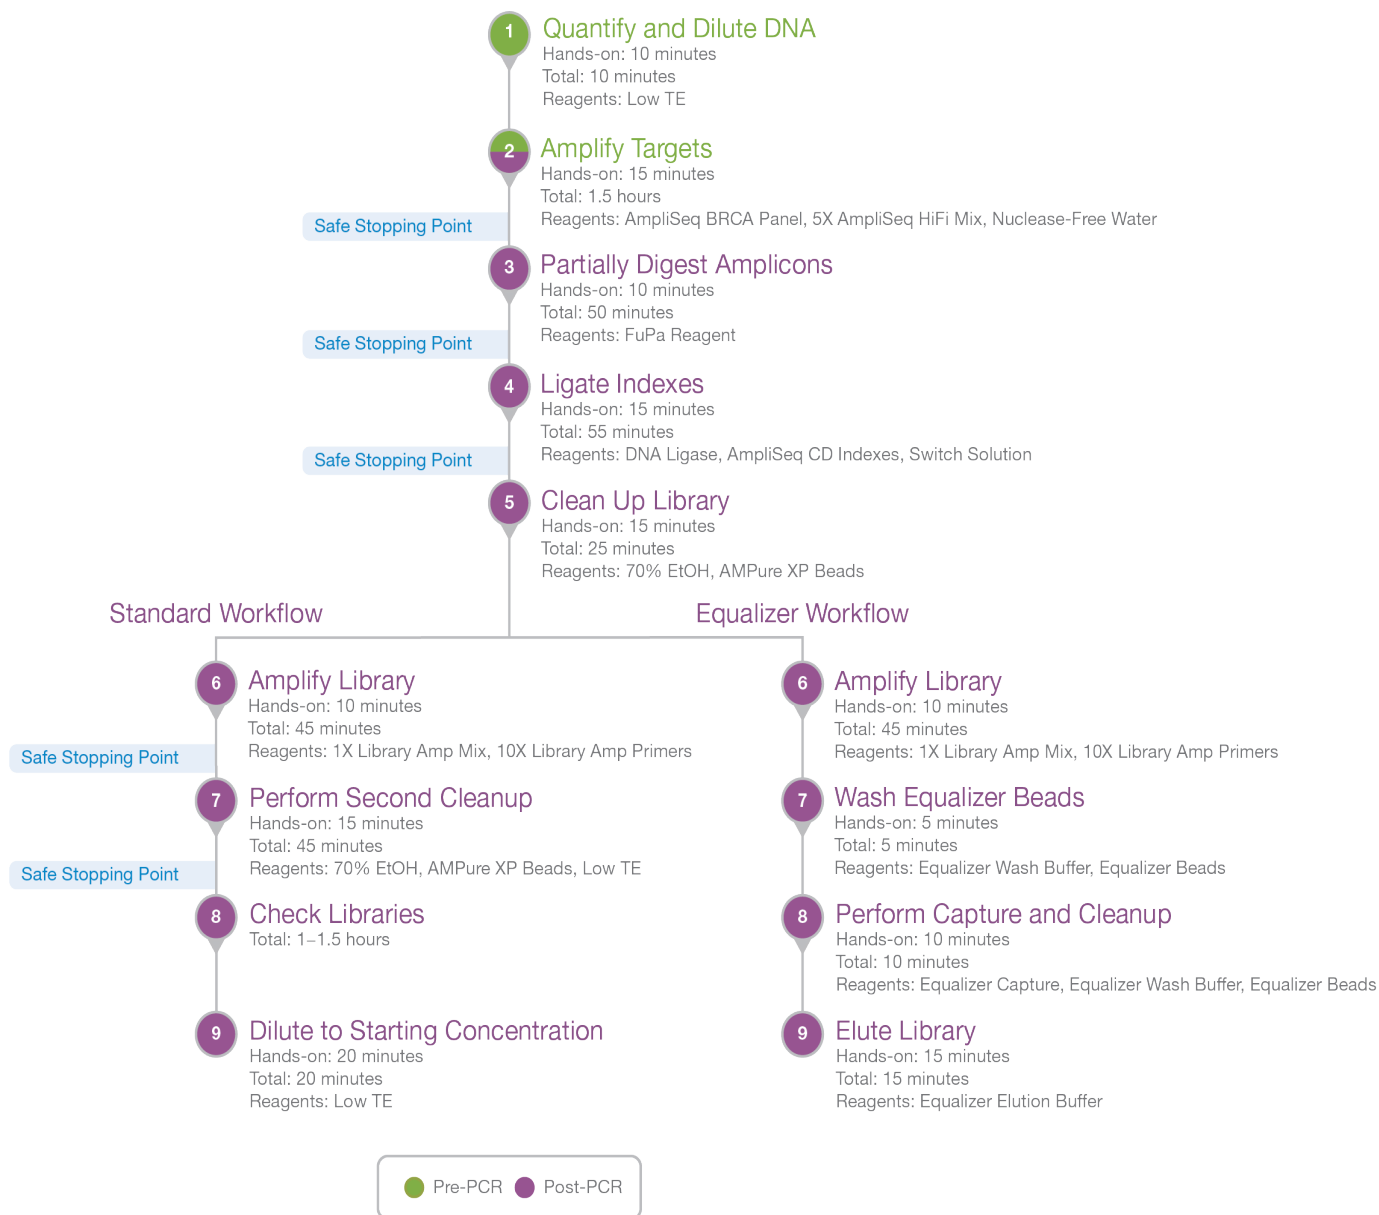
1 Quantify and Dilute DNA
Hands-on: 10 minutes
Total: 10 minutes
Reagents: Low TE

2 Amplify Targets
Hands-on: 15 minutes
Total: 1.5 hours
Reagents: AmpliSeq BRCA Panel, 5X AmpliSeq HiFi Mix, Nuclease-Free Water

Safe Stopping Point

3 Partially Digest Amplicons
Hands-on: 10 minutes
Total: 50 minutes
Reagents: FuPa Reagent

Safe Stopping Point

4 Ligate Indexes
Hands-on: 15 minutes
Total: 55 minutes
Reagents: DNA Ligase, AmpliSeq CD Indexes, Switch Solution

Safe Stopping Point

5 Clean Up Library
Hands-on: 15 minutes
Total: 25 minutes
Reagents: 70% EtOH, AMPure XP Beads

Standard Workflow

6 Amplify Library
Hands-on: 10 minutes
Total: 45 minutes
Reagents: 1X Library Amp Mix, 10X Library Amp Primers

Safe Stopping Point

7 Perform Second Cleanup
Hands-on: 15 minutes
Total: 45 minutes
Reagents: 70% EtOH, AMPure XP Beads, Low TE

Safe Stopping Point

8 Check Libraries
Total: 1–1.5 hours

9 Dilute to Starting Concentration
Hands-on: 20 minutes
Total: 20 minutes
Reagents: Low TE

Equalizer Workflow

6 Amplify Library
Hands-on: 10 minutes
Total: 45 minutes
Reagents: 1X Library Amp Mix, 10X Library Amp Primers

7 Wash Equalizer Beads
Hands-on: 5 minutes
Total: 5 minutes
Reagents: Equalizer Wash Buffer, Equalizer Beads

8 Perform Capture and Cleanup
Hands-on: 10 minutes
Total: 10 minutes
Reagents: Equalizer Capture, Equalizer Wash Buffer, Equalizer Beads

9 Elute Library
Hands-on: 15 minutes
Total: 15 minutes
Reagents: Equalizer Elution Buffer

Pre-PCR Post-PCR